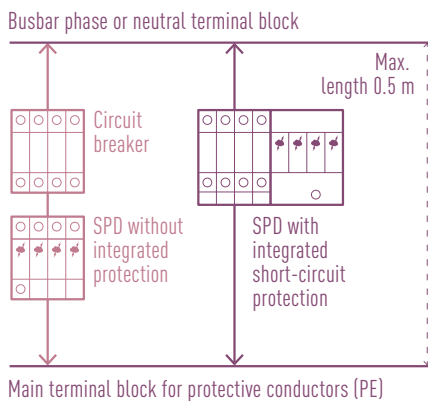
Busbar phase or neutral terminal block

Max. length 0.5 m

Circuit breaker

SPD without integrated protection

SPD with integrated short-circuit protection

Main terminal block for protective conductors (PE)